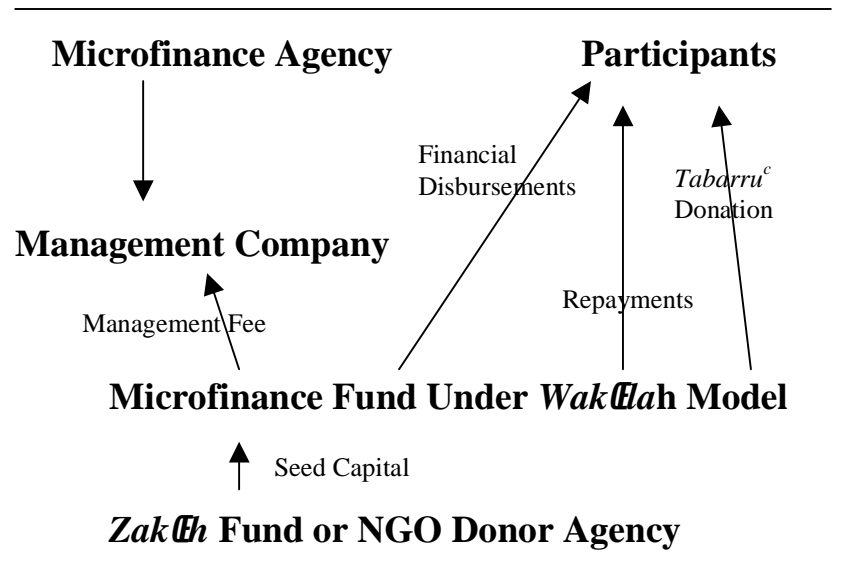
Microfinance Agency

Participants

Financial Disbursements

*Tabarru*$^{c}$ Donation

Management Company

Repayments

Management Fee

Microfinance Fund Under *Wak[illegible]la*h Model

Seed Capital

*Zak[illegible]h* Fund or NGO Donor Agency